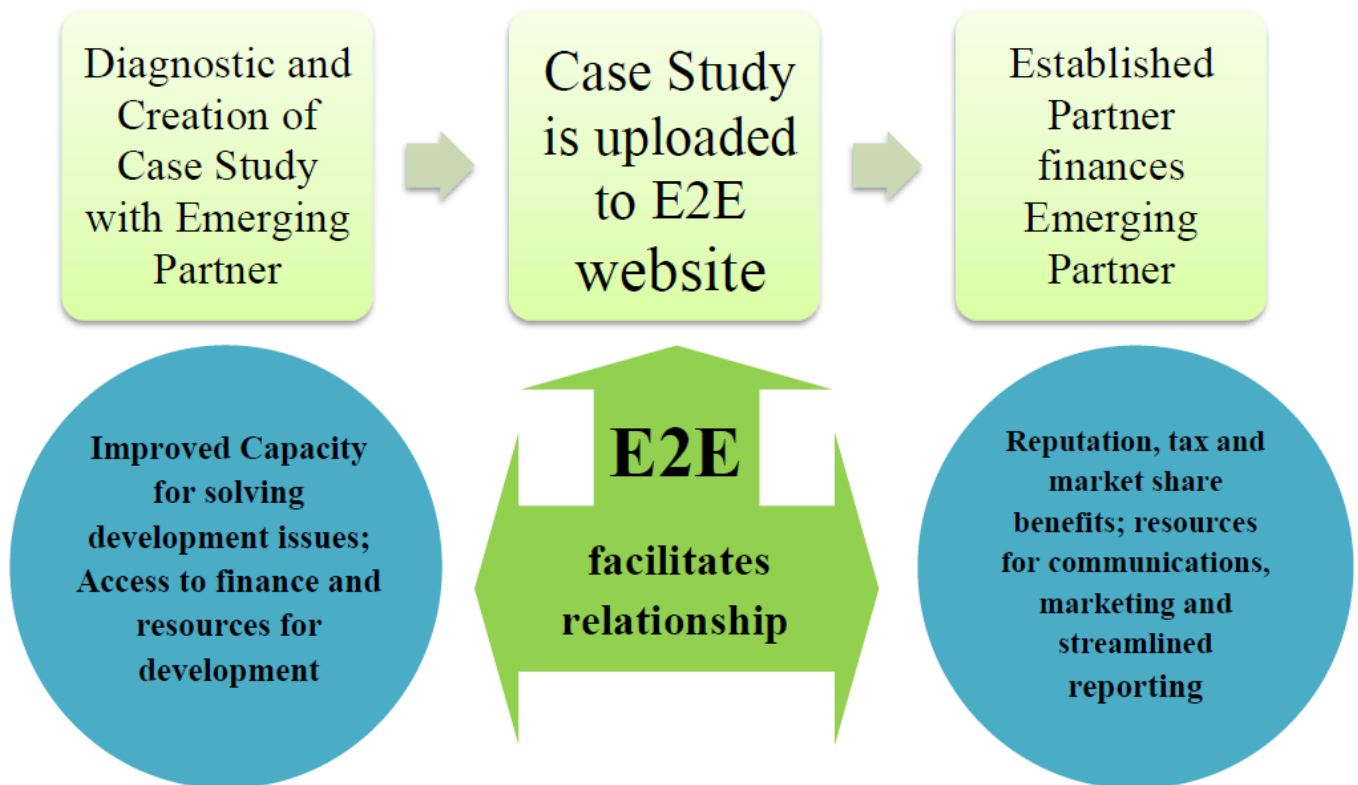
Diagnostic and Creation of Case Study with Emerging Partner

Case Study is uploaded to E2E website

Established Partner finances Emerging Partner

Improved Capacity for solving development issues; Access to finance and resources for development

E2E

facilitates relationship

Reputation, tax and market share benefits; resources for communications, marketing and streamlined reporting